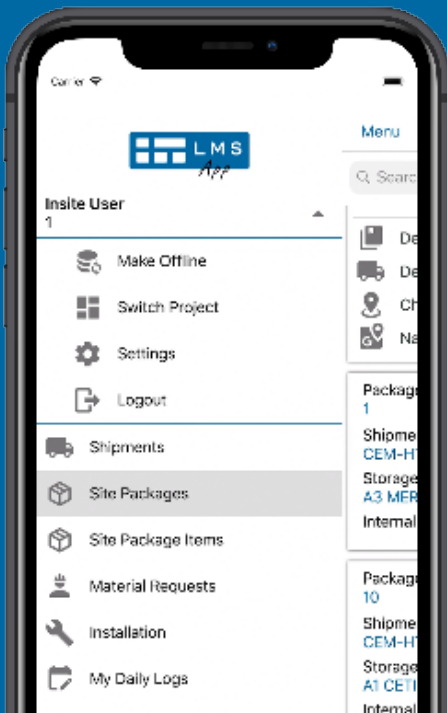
Carrier

LMS App

Insite User
1

Make Offline

Switch Project

Settings

Logout

Shipments

Site Packages

Site Package Items

Material Requests

Installation

My Daily Logs

Menu

Searc

De

De

Ch

Na

Package
1

Shipme
CEM-H

Storage
A3 MER

Internal

Package
10

Shipme
CEM-H

Storage
A1 CET

Internal